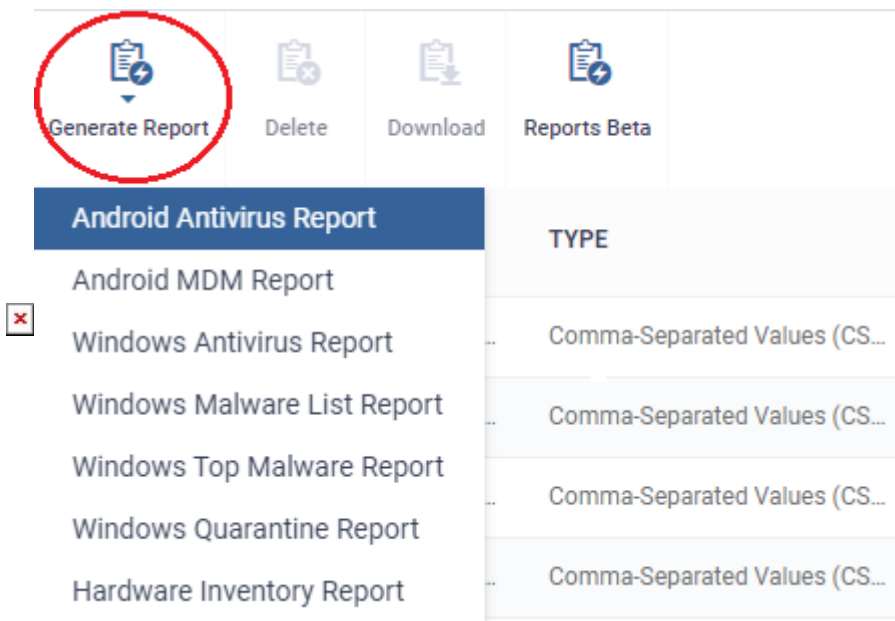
Generate Report
Delete
Download
Reports Beta

Android Antivirus Report
Android MDM Report
Windows Antivirus Report
Windows Malware List Report
Windows Top Malware Report
Windows Quarantine Report
Hardware Inventory Report

TYPE
Comma-Separated Values (CS...
Comma-Separated Values (CS...
Comma-Separated Values (CS...
Comma-Separated Values (CS...